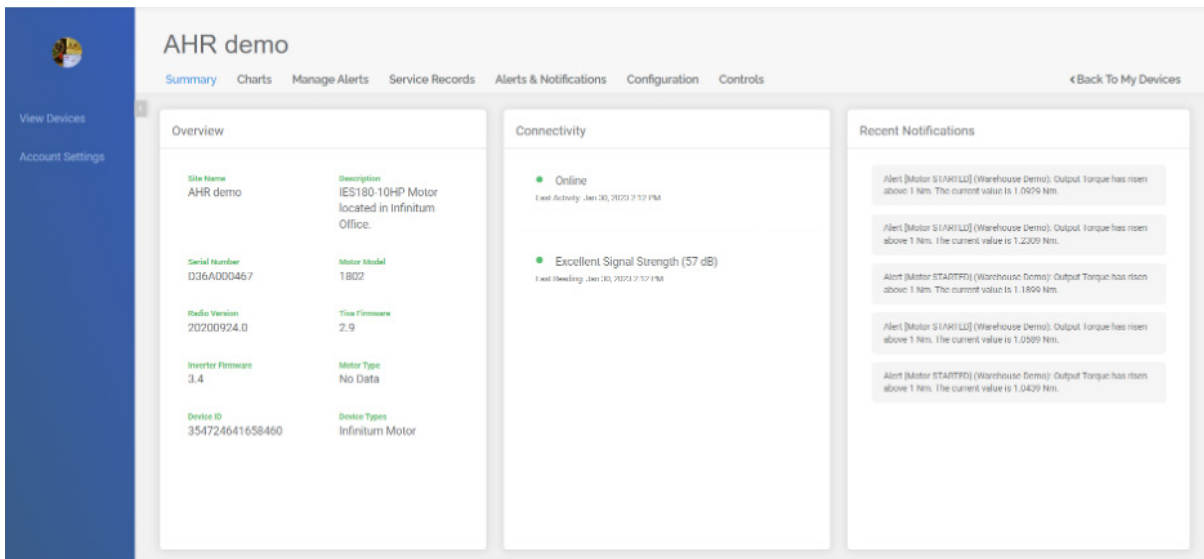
View Devices

Account Settings

AHR demo

Summary Charts Manage Alerts Service Records Alerts & Notifications Configuration Controls

<Back To My Devices

Overview

Site Name
AHR demo

Description
IES180-10HP Motor located in Infinitum Office.

Serial Number
D36A000467

Motor Model
1802

Radio Version
20200924.0

Tiva Firmware
2.9

Inverter Firmware
3.4

Motor Type
No Data

Device ID
354724641658460

Device Types
Infinitum Motor

Connectivity

Online
Last Activity: Jan 30, 2023 2:12 PM

Excellent Signal Strength (57 dB)
Last Reading: Jan 30, 2023 2:12 PM

Recent Notifications

Alert [Motor STARTED] (Warehouse Demo): Output Torque has risen above 1 Nm. The current value is 1.0929 Nm.

Alert [Motor STARTED] (Warehouse Demo): Output Torque has risen above 1 Nm. The current value is 1.2309 Nm.

Alert [Motor STARTED] (Warehouse Demo): Output Torque has risen above 1 Nm. The current value is 1.1899 Nm.

Alert [Motor STARTED] (Warehouse Demo): Output Torque has risen above 1 Nm. The current value is 1.0589 Nm.

Alert [Motor STARTED] (Warehouse Demo): Output Torque has risen above 1 Nm. The current value is 1.0439 Nm.